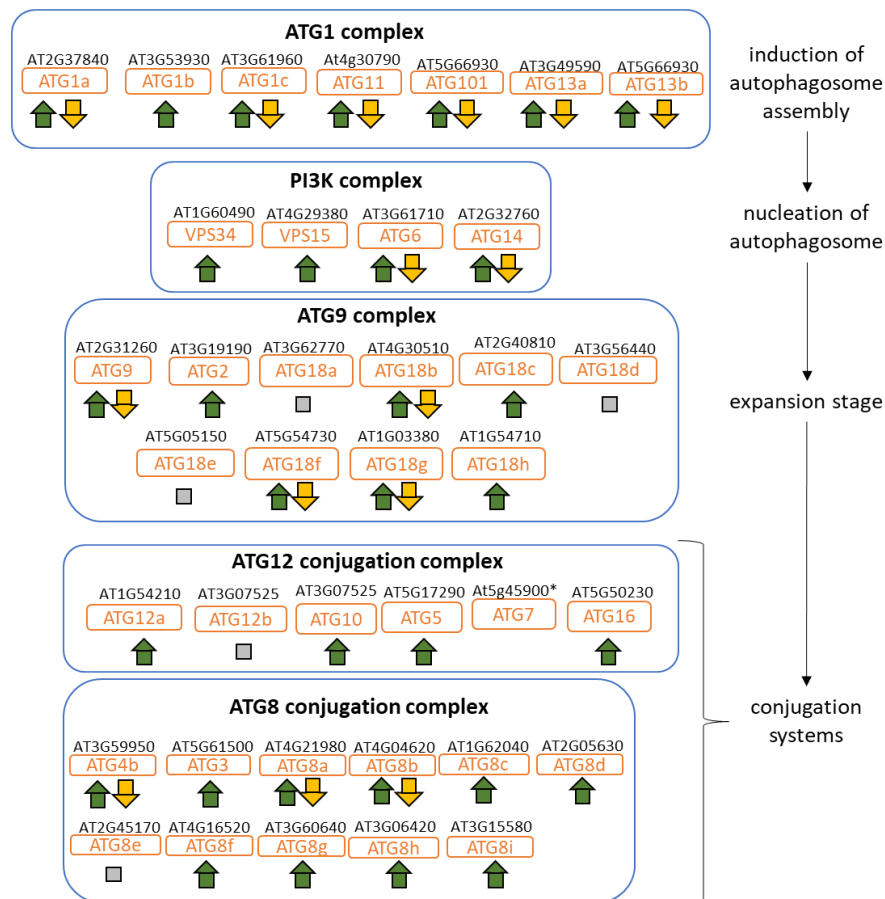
ATG1 complex

AT2G37840 ATG1a
AT3G53930 ATG1b
AT3G61960 ATG1c
At4g30790 ATG11
AT5G66930 ATG101
AT3G49590 ATG13a
AT5G66930 ATG13b

induction of autophagosome assembly

PI3K complex

AT1G60490 VPS34
AT4G29380 VPS15
AT3G61710 ATG6
AT2G32760 ATG14

nucleation of autophagosome

ATG9 complex

AT2G31260 ATG9
AT3G19190 ATG2
AT3G62770 ATG18a
AT4G30510 ATG18b
AT2G40810 ATG18c
AT3G56440 ATG18d
AT5G05150 ATG18e
AT5G54730 ATG18f
AT1G03380 ATG18g
AT1G54710 ATG18h

expansion stage

ATG12 conjugation complex

AT1G54210 ATG12a
AT3G07525 ATG12b
AT3G07525 ATG10
AT5G17290 ATG5
At5g45900* ATG7
AT5G50230 ATG16

ATG8 conjugation complex

AT3G59950 ATG4b
AT5G61500 ATG3
AT4G21980 ATG8a
AT4G04620 ATG8b
AT1G62040 ATG8c
AT2G05630 ATG8d
AT2G45170 ATG8e
AT4G16520 ATG8f
AT3G60640 ATG8g
AT3G06420 ATG8h
AT3G15580 ATG8i

conjugation systems